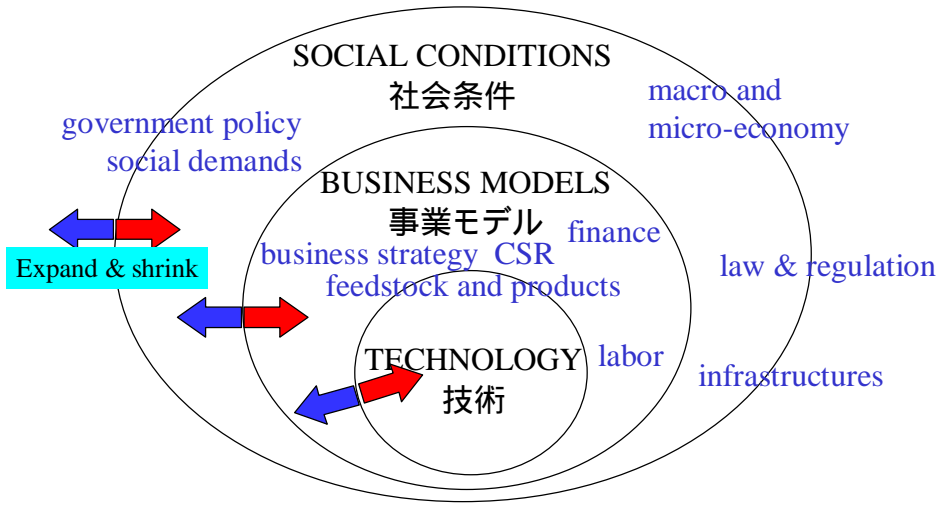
SOCIAL CONDITIONS
社会条件

macro and
micro-economy

government policy
social demands

BUSINESS MODELS
事業モデル

Expand & shrink

business strategy CSR

finance

law & regulation

feedstock and products

TECHNOLOGY
技術

labor

infrastructures